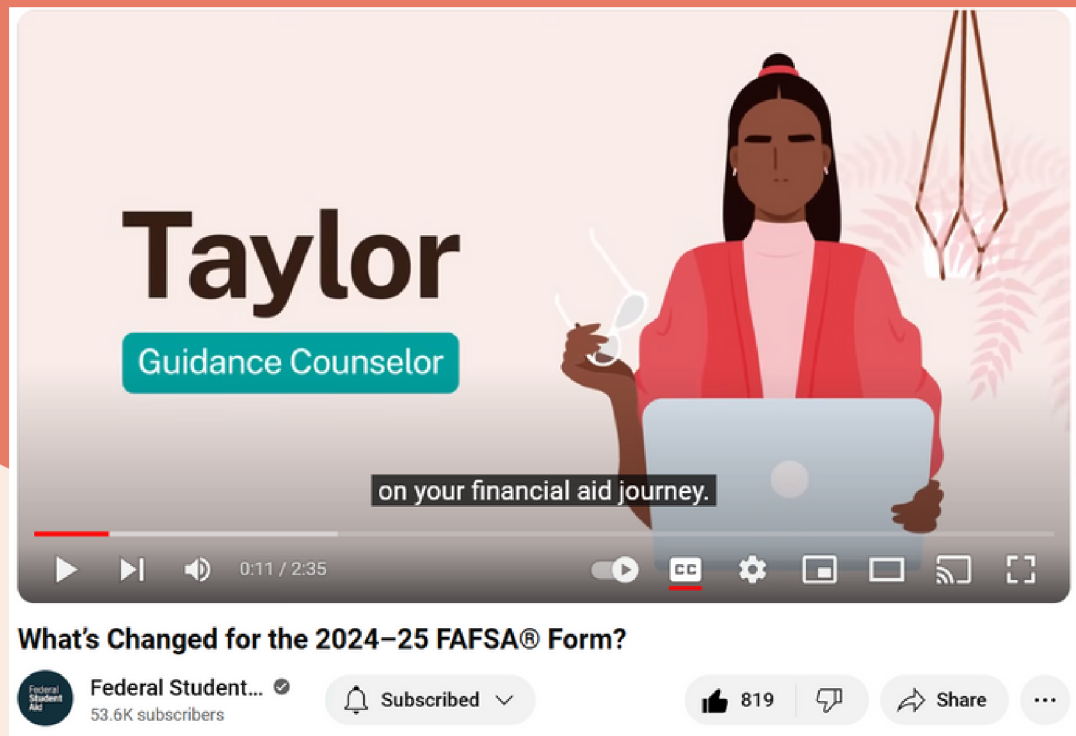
Taylor

Guidance Counselor

on your financial aid journey.

0:11 / 2:35

CC

What's Changed for the 2024–25 FAFSA® Form?

Federal Student Aid

Federal Student...

53.6K subscribers

Subscribed

819

Share